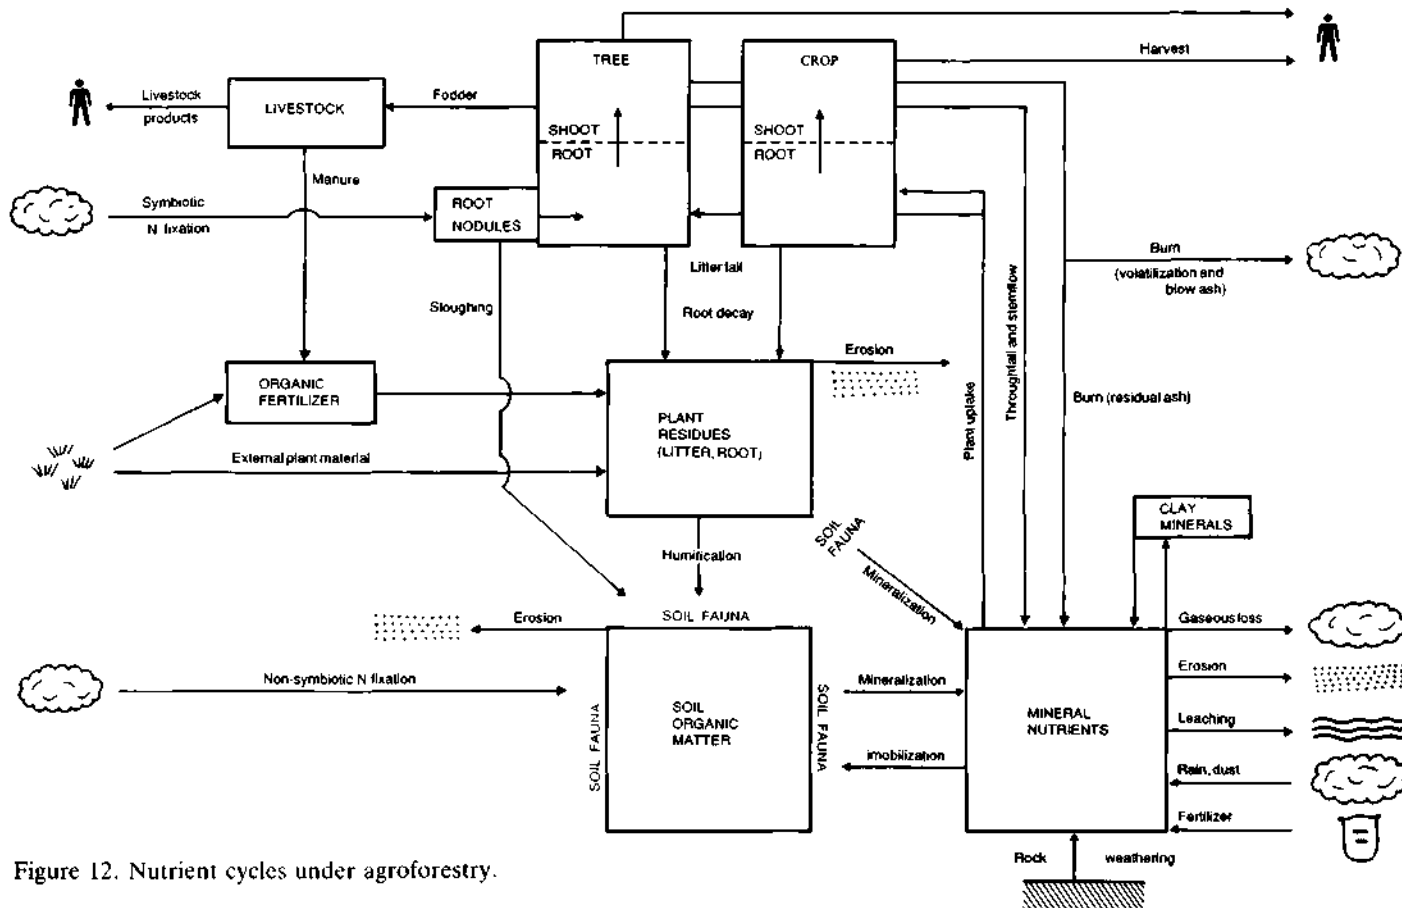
TREE

CROP

Harvest

Livestock products

LIVESTOCK

Fodder

SHOOT

ROOT

SHOOT

ROOT

Manure

Symbiotic N fixation

ROOT NODULES

Litter fall

Root decay

Burn (volatilization and blow ash)

Sloughing

Throughfall and stemflow

Plant uptake

Burn (residual ash)

ORGANIC FERTILIZER

Erosion

PLANT RESIDUES (LITTER, ROOT)

External plant material

CLAY MINERALS

SOIL FAUNA

Mineralization

Humification

SOIL FAUNA

Erosion

Gaseous loss

Non-symbiotic N fixation

Erosion

SOIL FAUNA

SOIL ORGANIC MATTER

SOIL FAUNA

Mineralization

MINERAL NUTRIENTS

Leaching

Immobilization

Rain, dust

Fertilizer

Rock

weathering

Figure 12. Nutrient cycles under agroforestry.